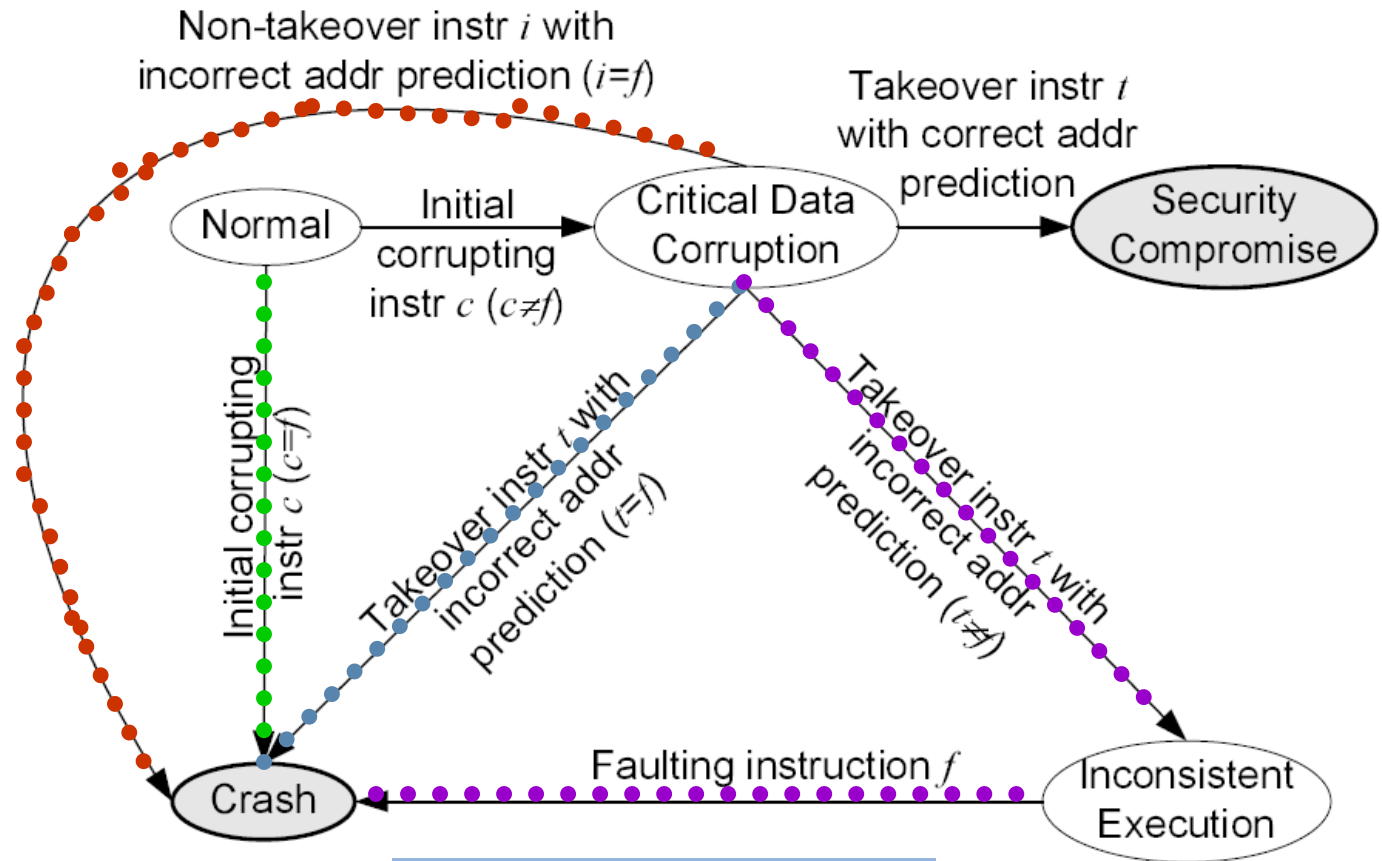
Non-takeover instr $i$ with incorrect addr prediction ($i$=$f$)

Takeover instr $t$ with correct addr prediction

Normal

Initial corrupting instr $c$ ($c$≠$f$)

Critical Data Corruption

Security Compromise

Initial corrupting instr $c$ ($c$=$f$)

Takeover instr $t$ with incorrect addr prediction ($t$=$f$)

Takeover instr $t$ with incorrect addr prediction ($t$≠$f$)

Faulting instruction $f$

Crash

Inconsistent Execution